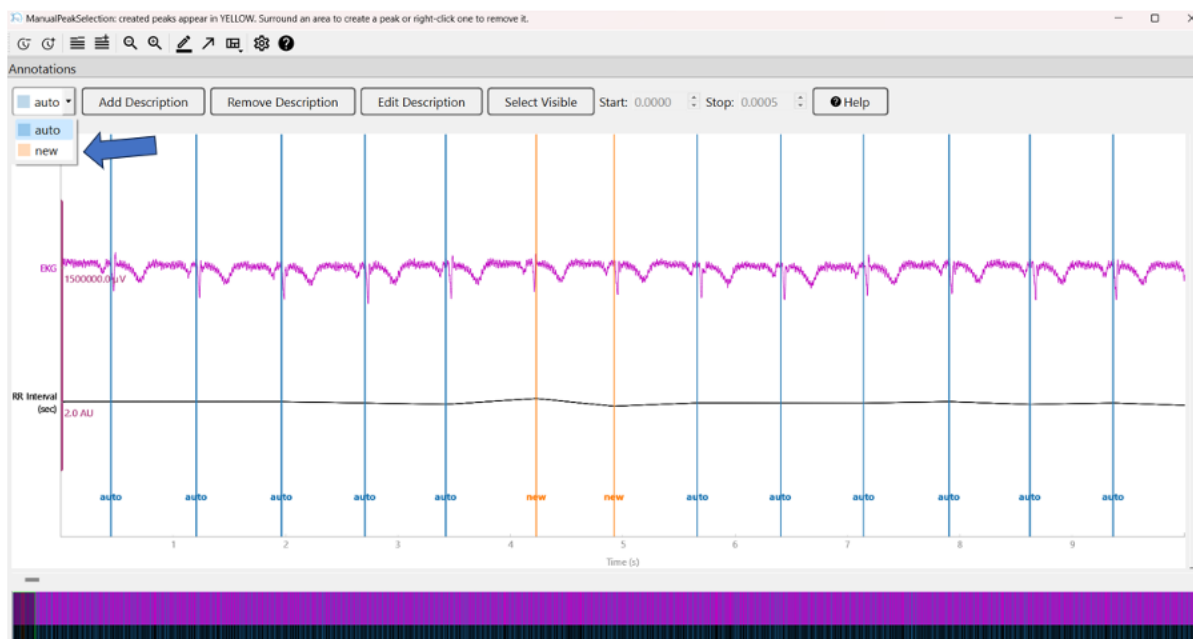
ManualPeakSelection: created peaks appear in YELLOW. Surround an area to create a peak or right-click one to remove it.

Annotations

auto

Add Description

Remove Description

Edit Description

Select Visible

Start: 0.0000

Stop: 0.0005

Help

auto
new

EKG
1500000.0 µV

RR Interval
(sec)
2.0 AU

auto auto auto auto auto new new auto auto auto auto auto auto

1 2 3 4 5 6 7 8 9

Time (s)